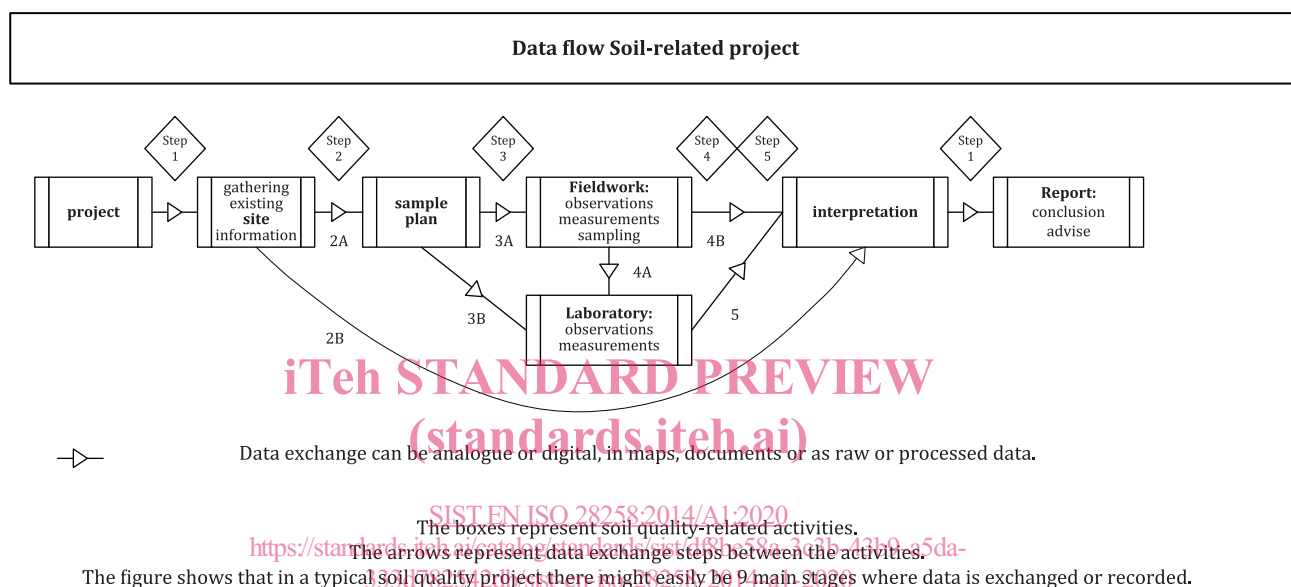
Data flow Soil-related project

Step 1

Step 2

Step 3

Step 4

Step 5

Step 1

project

gathering existing **site** information

**sample plan**

**Fieldwork:** observations measurements sampling

**interpretation**

**Report:** conclusion advise

2A

3A

4B

4A

**Laboratory:** observations measurements

3B

5

2B

iTeh STANDARD PREVIEW
(standards.iteh.ai)

Data exchange can be analogue or digital, in maps, documents or as raw or processed data.

SIST EN ISO 28258:2014/A1:2020

The boxes represent soil quality-related activities.

https://standards.iteh.ai/catalog/standards/sist/df8be58e-3c3b-43b9-a5da-

The arrows represent data exchange steps between the activities.

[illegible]

The figure shows that in a typical soil quality project there might easily be 9 main stages where data is exchanged or recorded.